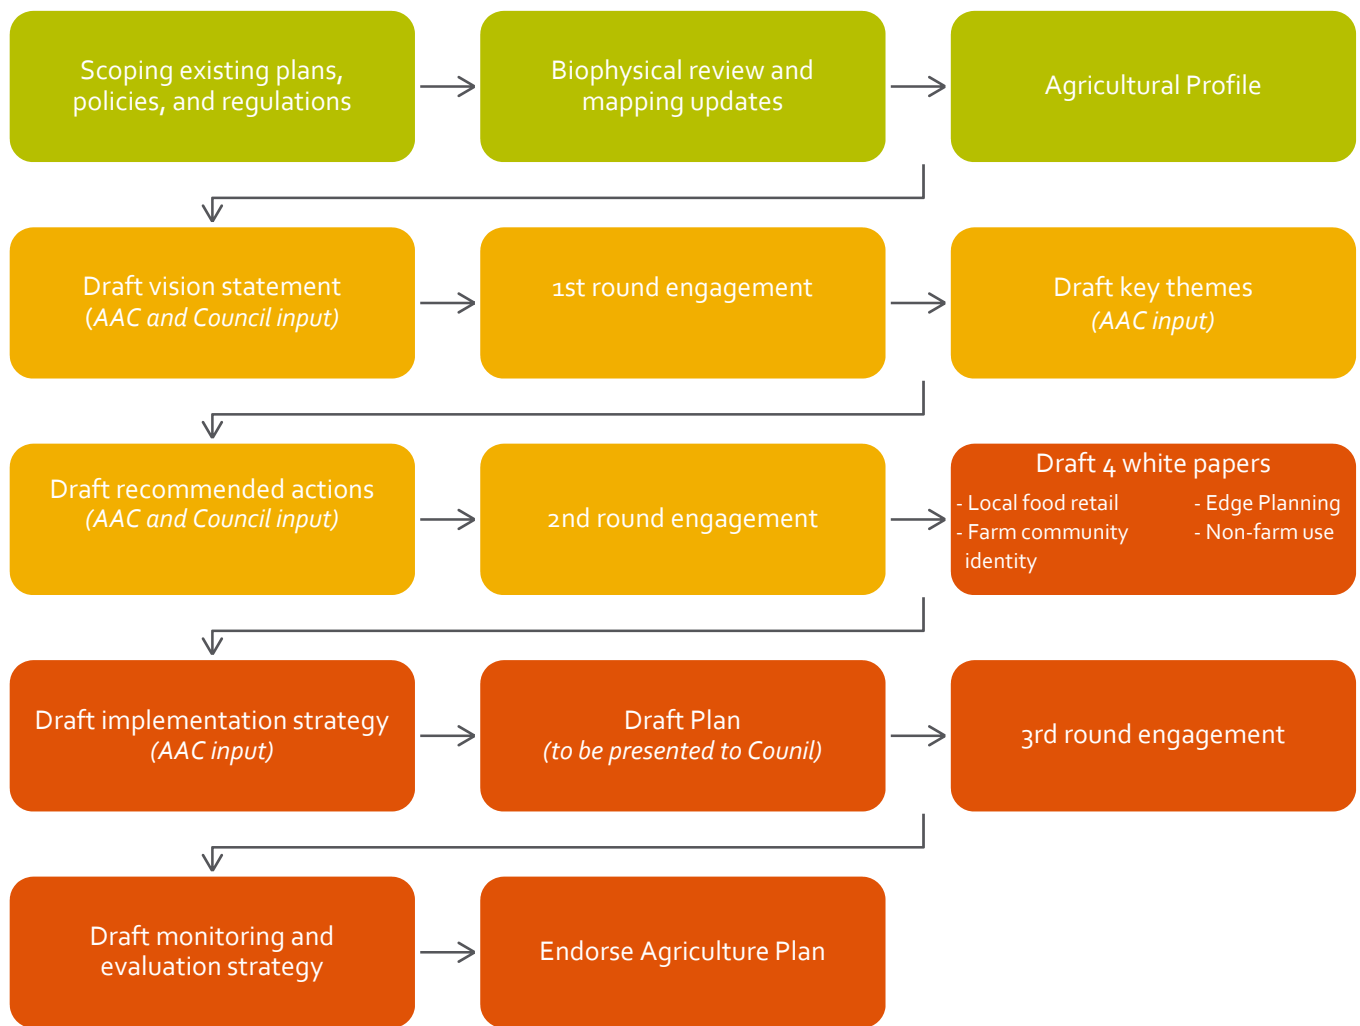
Scoping existing plans, policies, and regulations

Biophysical review and mapping updates

Agricultural Profile

Draft vision statement
(AAC and Council input)

1st round engagement

Draft key themes
(AAC input)

Draft recommended actions
(AAC and Council input)

2nd round engagement

Draft 4 white papers
- Local food retail
- Farm community identity
- Edge Planning
- Non-farm use

Draft implementation strategy
(AAC input)

Draft Plan
(to be presented to Counil)

3rd round engagement

Draft monitoring and evaluation strategy

Endorse Agriculture Plan